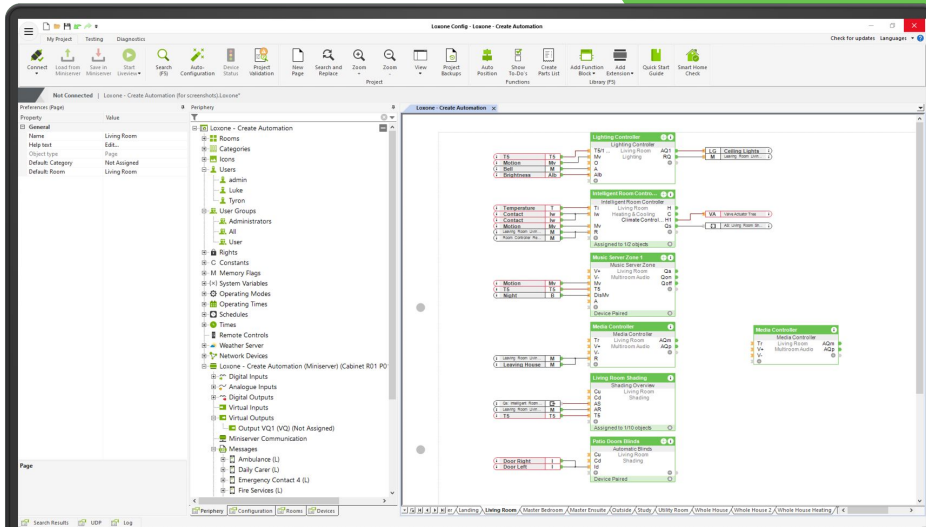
Loxone Config - Loxone - Create Automation

My Project   Testing   Diagnostics

Check for updates   Languages

Connect   Load from Miniserver   Save in Miniserver   Start Liveview   Search (F5)   Auto-Configuration   Device Status   Project Validation   New Page   Search and Replace   Zoom   Zoom   View   Project Backups   Auto Position   Show To-Do's   Create Parts List   Add Function Block   Add Extension   Quick Start Guide   Smart Home Check

Project   Functions   Library (F5)

Not Connected | Loxone - Create Automation (for screenshots).Loxone*

Preferences (Page)

| Property | Value |
|---|---|
| General | |
| Name | Living Room |
| Help text | Edit... |
| Object type | Page |
| Default: Category | Not Assigned |
| Default: Room | Living Room |

Page

Periphery

Loxone - Create Automation
Rooms
Categories
Icons
Users
admin
Luke
Tyron
User Groups
Administrators
All
User
Rights
Constants
Memory Flags
System Variables
Operating Modes
Operating Times
Schedules
Times
Remote Controls
Weather Server
Network Devices
Loxone - Create Automation (Miniserver) (Cabinet R01 P0)
Digital Inputs
Analogue Inputs
Digital Outputs
Virtual Inputs
Virtual Outputs
Output VQ1 (VQ) (Not Assigned)
Miniserver Communication
Messages
Ambulance (L)
Daily Carer (L)
Emergency Contact 4 (L)
Fire Services (L)

Periphery   Configuration   Rooms   Devices

Loxone - Create Automation

Lighting Controller
Lighting Controller
Living Room
Lighting
T5
Motion
Bell
Brightness
LG   Ceiling Lights
M   Lighting Room Lum...

Intelligent Room Contro...
Intelligent Room Controller
Living Room
Heating & Cooling
Climate Control...
Temperature
Contact
Contact
Motion
VA   Valve Actuator Trav...
Assigned to 1/2 objects

Music Server Zone 1
Music Server Zone
Living Room
Multiroom Audio
Motion
T5
Night
Device Paired

Media Controller
Media Controller
Living Room
Multiroom Audio
Leaving House

Media Controller
Media Controller
Living Room
Multiroom Audio

Living Room Shading
Shading Overview
Living Room
Shading
T5
Assigned to 1/10 objects

Patio Doors Blinds
Automatic Blinds
Living Room
Shading
Door Right
Door Left
Device Paired

Landing   Living Room   Master Bedroom   Master Ensuite   Outside   Study   Utility Room   Whole House   Whole House 2   Whole House Heating

Search Results   UDP   Log